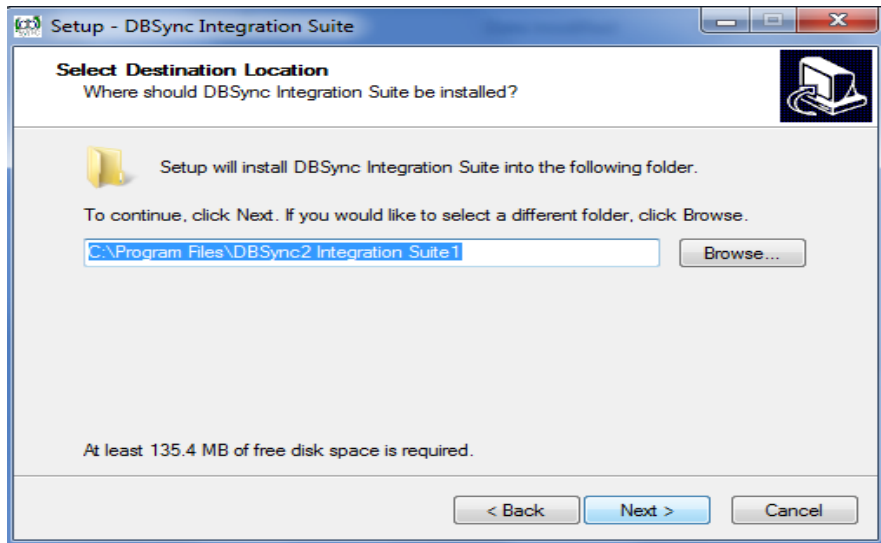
Setup - DBSync Integration Suite

Select Destination Location
Where should DBSync Integration Suite be installed?

Setup will install DBSync Integration Suite into the following folder.

To continue, click Next. If you would like to select a different folder, click Browse.

C:\Program Files\DBSync2 Integration Suite1

Browse...

At least 135.4 MB of free disk space is required.

< Back

Next >

Cancel